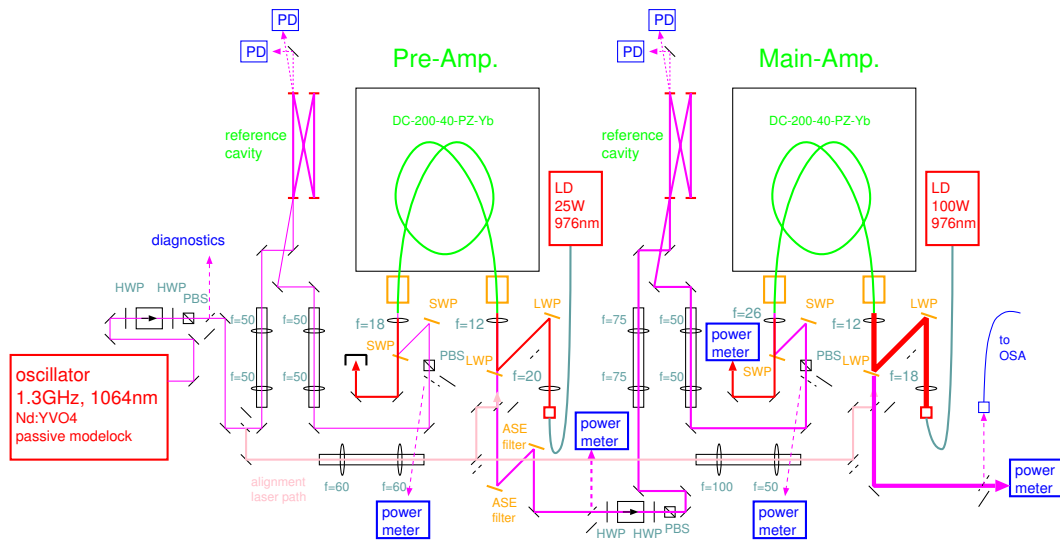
PD
PD
PD
PD

Pre-Amp.

Main-Amp.

DC-200-40-PZ-Yb

DC-200-40-PZ-Yb

reference cavity

reference cavity

LD 25W 976nm

LD 100W 976nm

diagnostics

HWP HWP PBS

f=50 f=50

f=50 f=50

f=18 SWP

SWP

f=12 LWP

LWP

f=20

PBS

f=75 f=50

f=75 f=50

f=26

power meter

SWP

SWP

PBS

f=12 LWP

LWP

f=18

to OSA

oscillator
1.3GHz, 1064nm
Nd:YVO4
passive modelock

alignment laser path

f=60 f=60

ASE filter

ASE filter

power meter

power meter

HWP HWP PBS

f=100 f=50

power meter

power meter